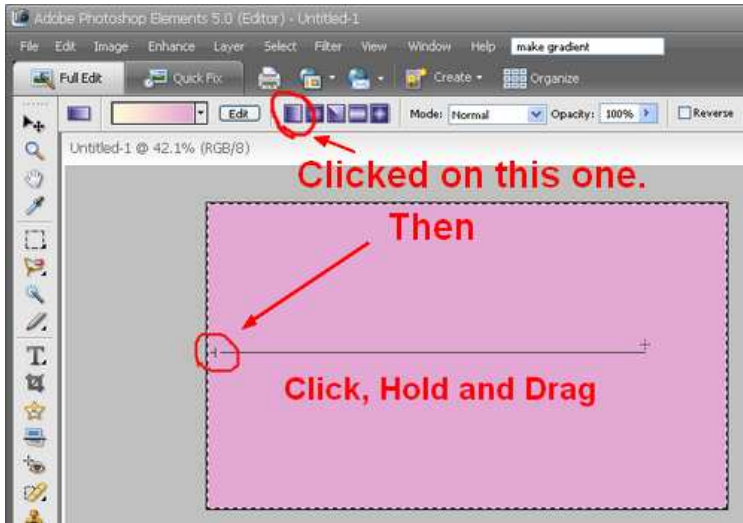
Adobe Photoshop Elements 5.0 (Editor) - Untitled-1

File Edit Image Enhance Layer Select Filter View Window Help make gradient

Full Edit Quick Fix Create Organize

Edit Mode: Normal Opacity: 100% Reverse

Untitled-1 @ 42.1% (RGB/8)

Clicked on this one.

Then

Click, Hold and Drag